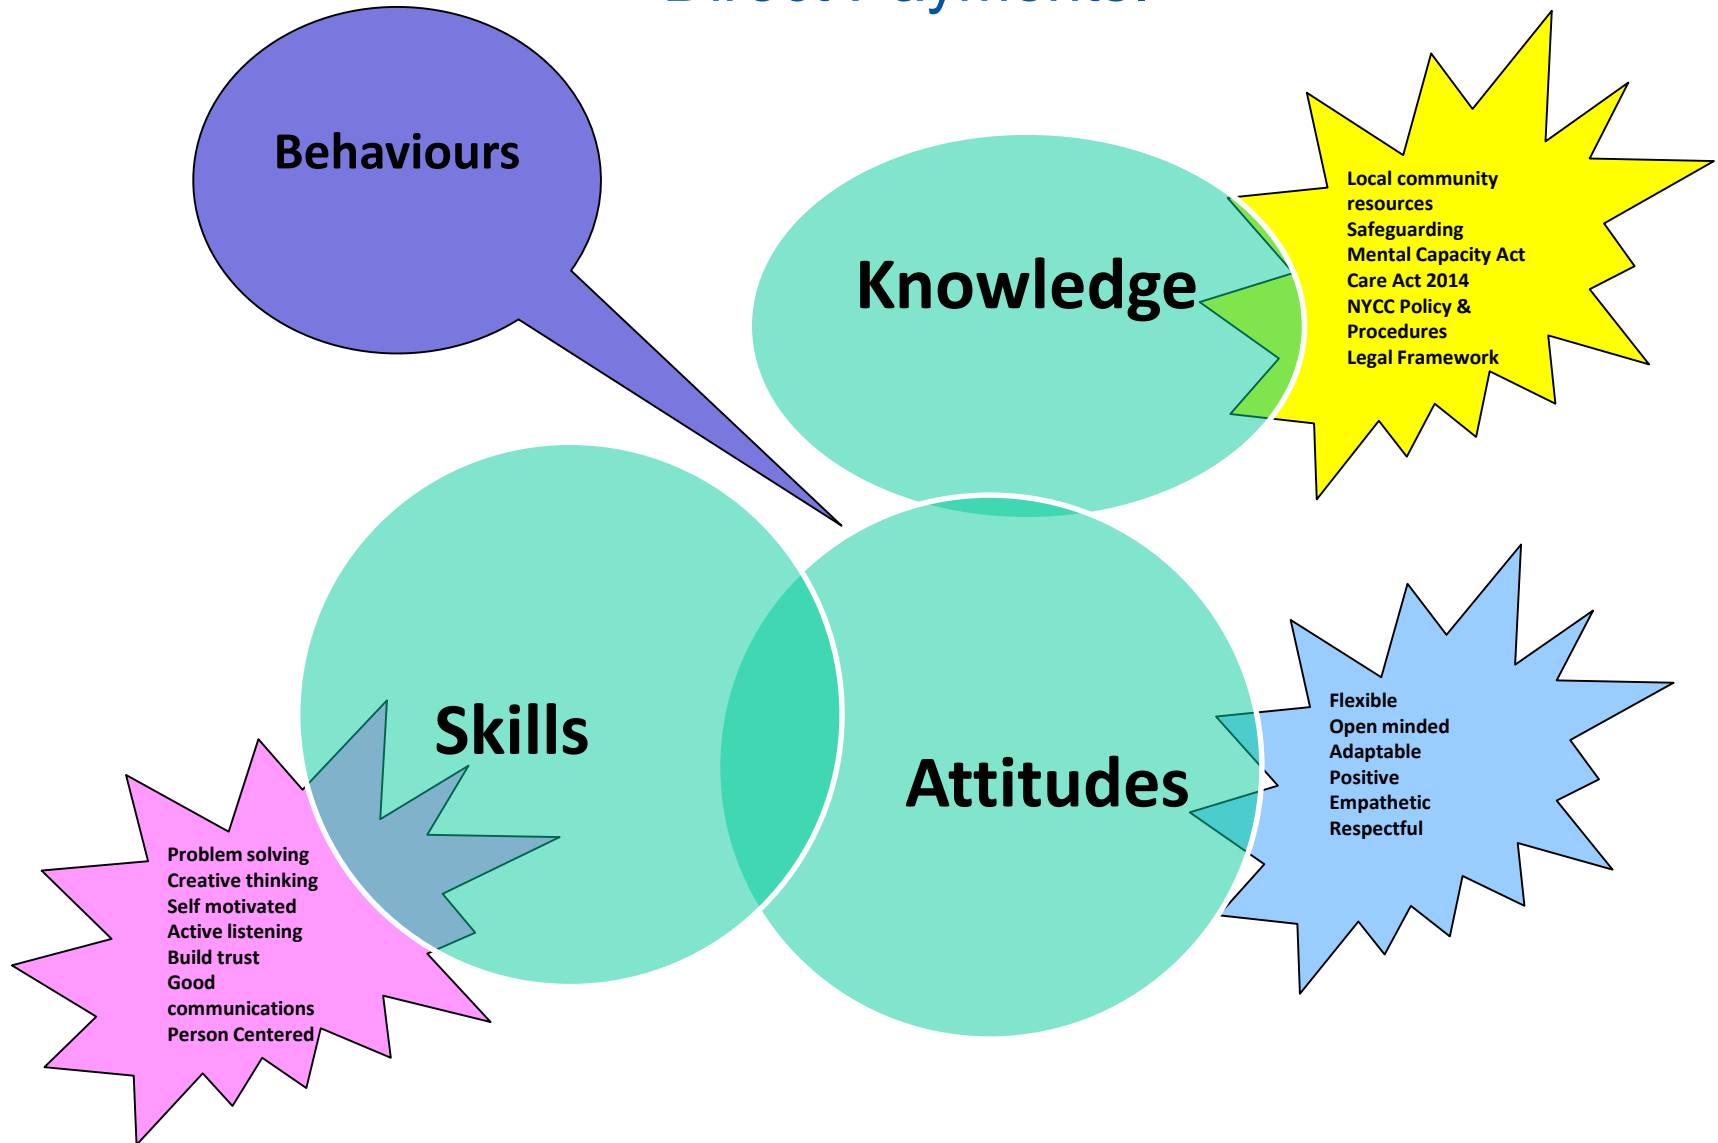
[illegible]

Behaviours

Knowledge

Local community resources
Safeguarding
Mental Capacity Act
Care Act 2014
NYCC Policy & Procedures
Legal Framework

Skills

Attitudes

Flexible
Open minded
Adaptable
Positive
Empathetic
Respectful

Problem solving
Creative thinking
Self motivated
Active listening
Build trust
Good communications
Person Centered